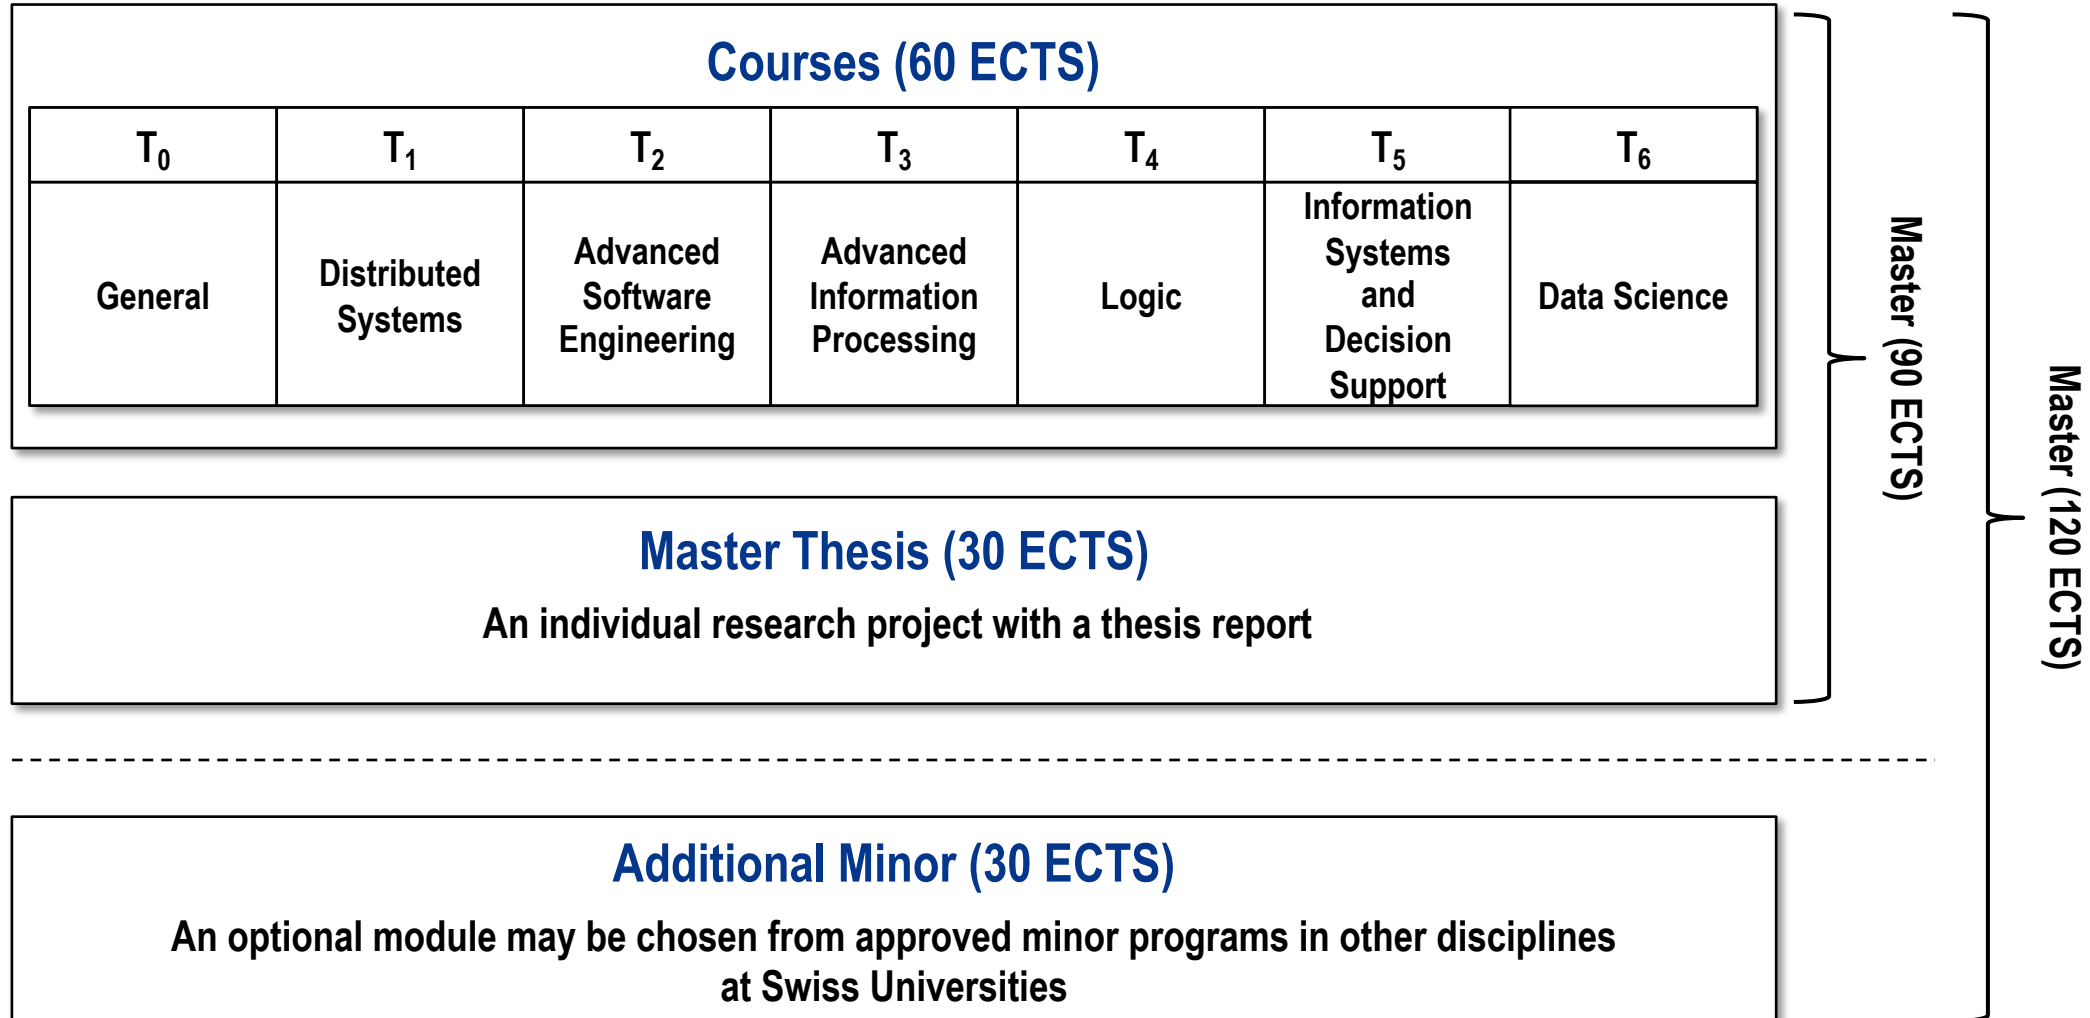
Courses (60 ECTS)

| $T_0$ | $T_1$ | $T_2$ | $T_3$ | $T_4$ | $T_5$ | $T_6$ |
|---|---|---|---|---|---|---|
| General | Distributed Systems | Advanced Software Engineering | Advanced Information Processing | Logic | Information Systems and Decision Support | Data Science |

Master Thesis (30 ECTS)

An individual research project with a thesis report

Master (90 ECTS)

Master (120 ECTS)

Additional Minor (30 ECTS)

An optional module may be chosen from approved minor programs in other disciplines at Swiss Universities